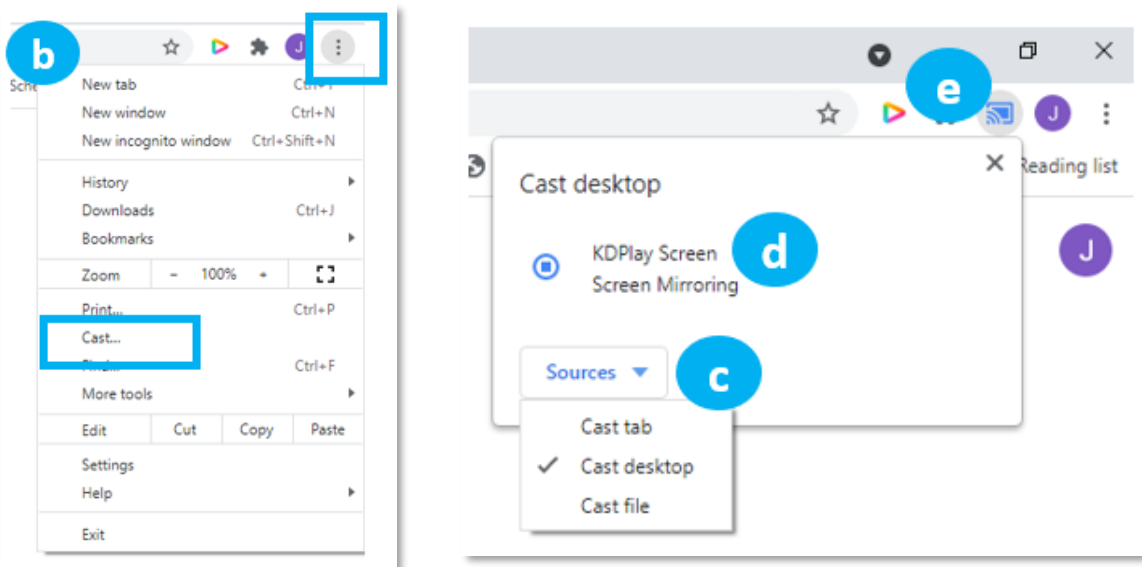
b

J

Sche

New tab Ctrl+T

New window Ctrl+N

New incognito window Ctrl+Shift+N

History

Downloads Ctrl+J

Bookmarks

Zoom – 100% +

Print... Ctrl+P

Cast...

Find... Ctrl+F

More tools

Edit Cut Copy Paste

Settings

Help

Exit

e

J

Reading list

Cast desktop

KDPlay Screen
Screen Mirroring

d

J

Sources

c

Cast tab

✓ Cast desktop

Cast file